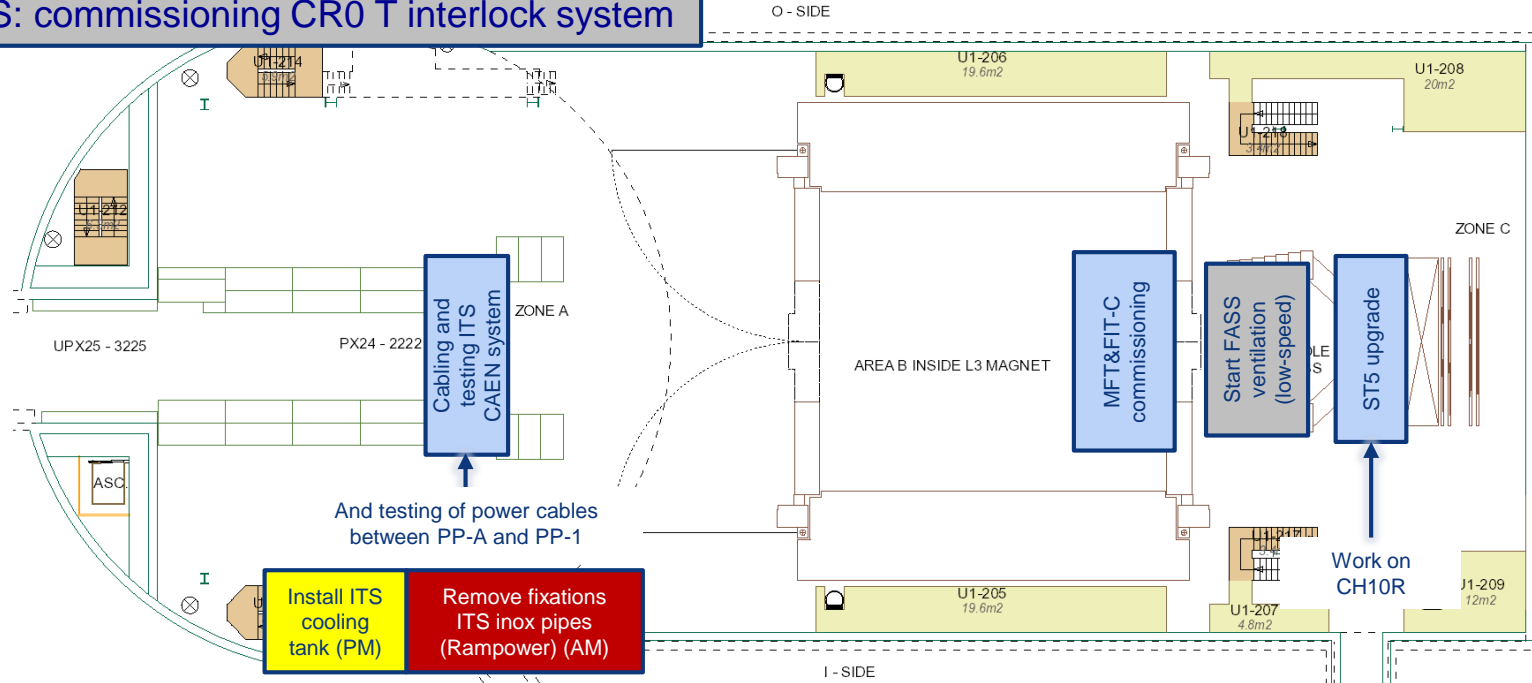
S: commissioning CR0 T interlock system

O - SIDE

U1-214

U1-206
19.6m2

U1-208
20m2

U1-218
3.4m2

U1-212

ZONE C

Cabling and testing ITS CAEN system

ZONE A

MFT&FIT-C commissioning

Start FASS ventilation (low-speed)

ST5 upgrade

UPX25 - 3225

PX24 - 2222

AREA B INSIDE L3 MAGNET

ASC.

And testing of power cables between PP-A and PP-1

Work on CH10R

U1-205
19.6m2

U1-207
4.8m2

U1-209
12m2

Install ITS cooling tank (PM)

Remove fixations ITS inox pipes (Rampower) (AM)

I - SIDE